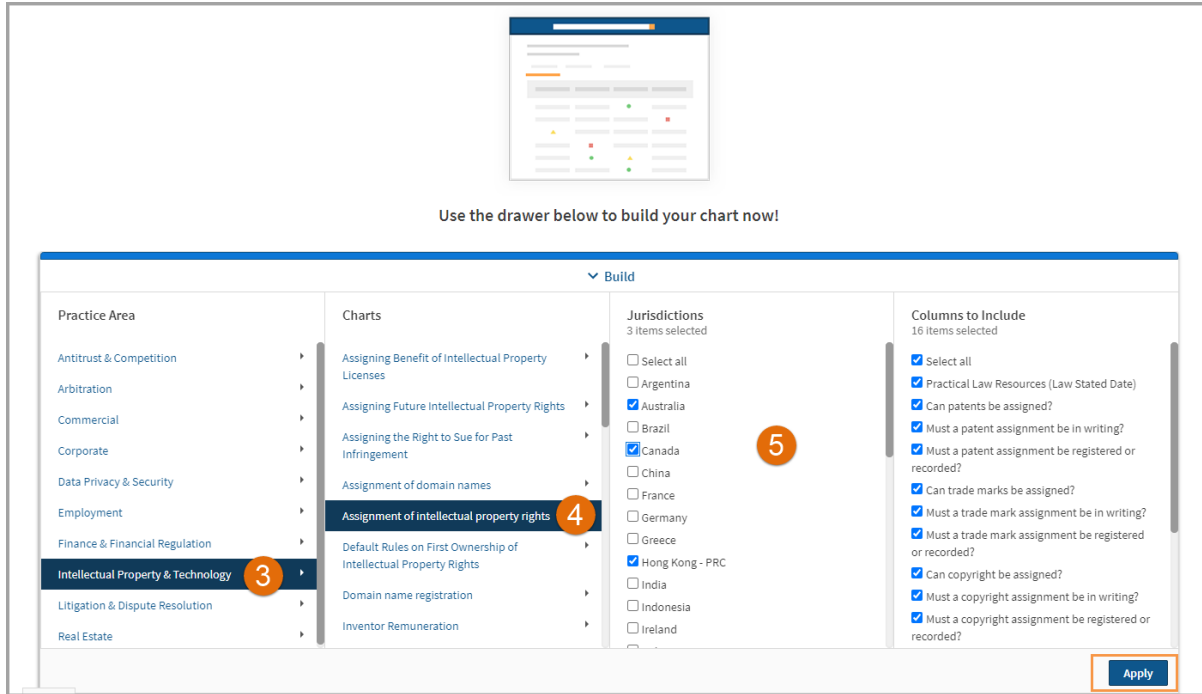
Use the drawer below to build your chart now!

Build

Practice Area

Antitrust & Competition
Arbitration
Commercial
Corporate
Data Privacy & Security
Employment
Finance & Financial Regulation
Intellectual Property & Technology
3
Litigation & Dispute Resolution
Real Estate

Charts

Assigning Benefit of Intellectual Property Licenses
Assigning Future Intellectual Property Rights
Assigning the Right to Sue for Past Infringement
Assignment of domain names
Assignment of intellectual property rights
4
Default Rules on First Ownership of Intellectual Property Rights
Domain name registration
Inventor Remuneration

Jurisdictions
3 items selected

Select all
Argentina
Australia
Brazil
Canada
China
France
Germany
Greece
Hong Kong - PRC
India
Indonesia
Ireland

5

Columns to Include
16 items selected

Select all
Practical Law Resources (Law Stated Date)
Can patents be assigned?
Must a patent assignment be in writing?
Must a patent assignment be registered or recorded?
Can trade marks be assigned?
Must a trade mark assignment be in writing?
Must a trade mark assignment be registered or recorded?
Can copyright be assigned?
Must a copyright assignment be in writing?
Must a copyright assignment be registered or recorded?

Apply